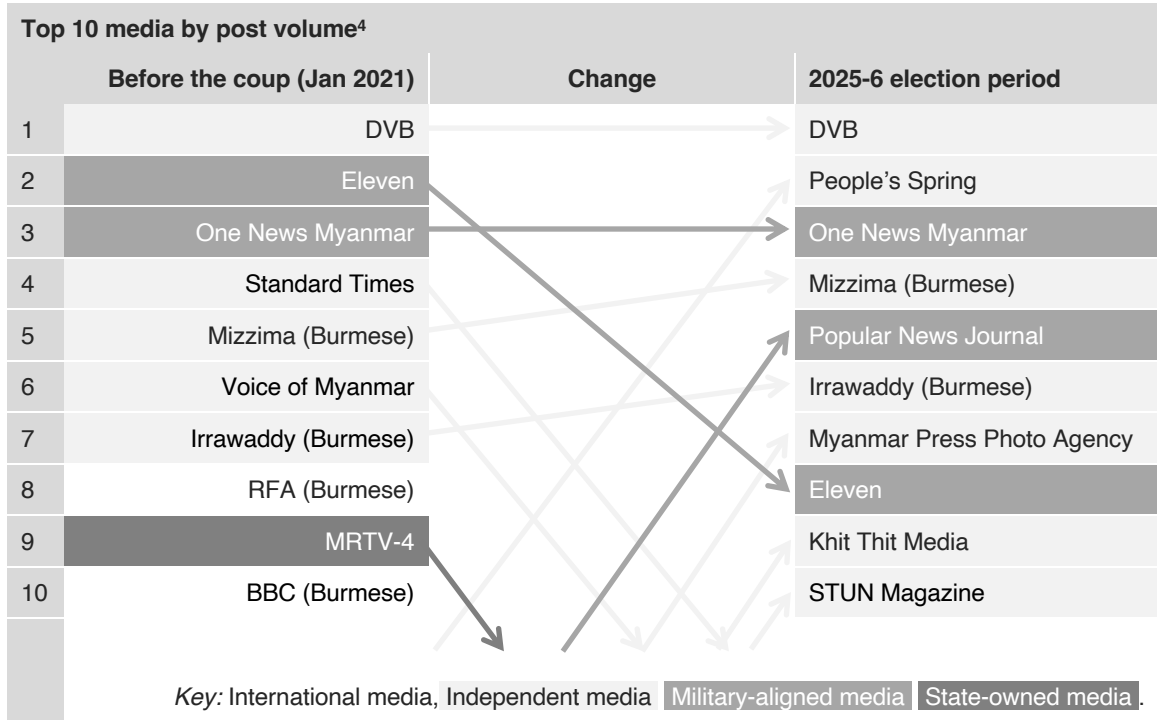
Top 10 media by post volume$^4$

| | Before the coup (Jan 2021) | Change | 2025-6 election period |
|---|---|---|---|
| 1 | DVB | | DVB |
| 2 | Eleven | | People's Spring |
| 3 | One News Myanmar | | One News Myanmar |
| 4 | Standard Times | | Mizzima (Burmese) |
| 5 | Mizzima (Burmese) | | Popular News Journal |
| 6 | Voice of Myanmar | | Irrawaddy (Burmese) |
| 7 | Irrawaddy (Burmese) | | Myanmar Press Photo Agency |
| 8 | RFA (Burmese) | | Eleven |
| 9 | MRTV-4 | | Khit Thit Media |
| 10 | BBC (Burmese) | | STUN Magazine |

Key: International media, Independent media Military-aligned media State-owned media.